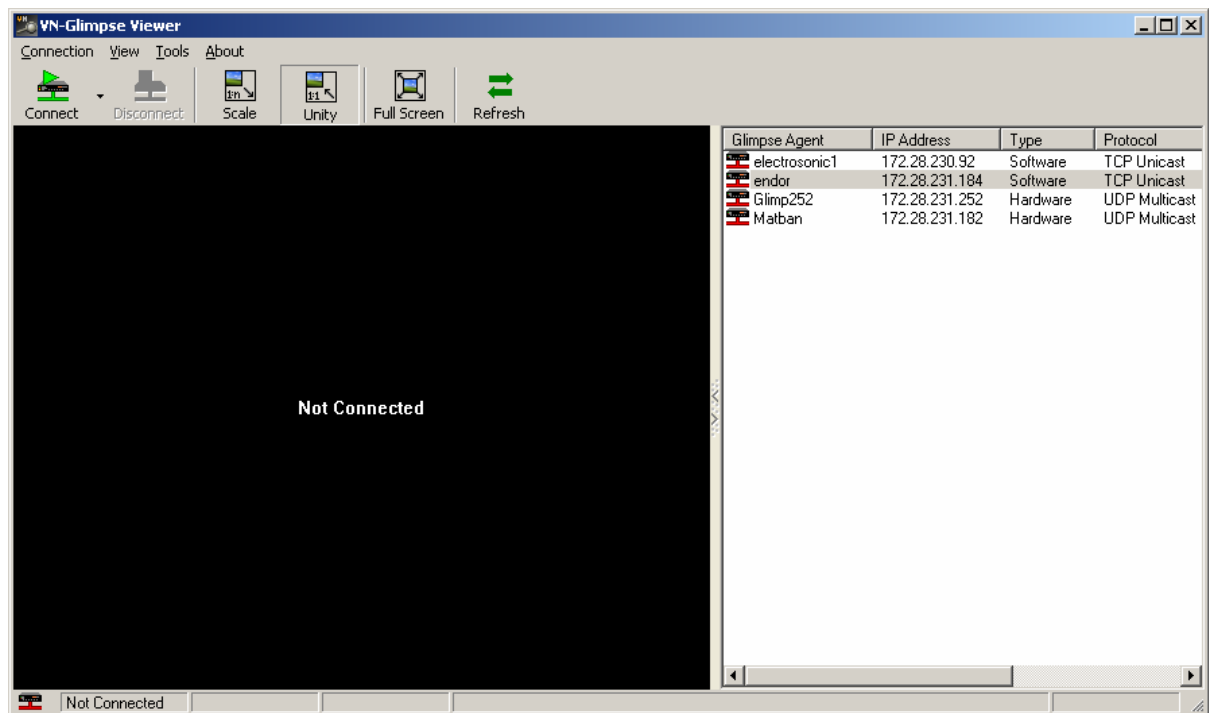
VN-Glimpse Viewer

Connection View Tools About

Connect Disconnect Scale Unity Full Screen Refresh

Not Connected

| Glimpse Agent | IP Address | Type | Protocol |
|---|---|---|---|
| electrosonic1 | 172.28.230.92 | Software | TCP Unicast |
| endor | 172.28.231.184 | Software | TCP Unicast |
| Glimp252 | 172.28.231.252 | Hardware | UDP Multicast |
| Matban | 172.28.231.182 | Hardware | UDP Multicast |

Not Connected